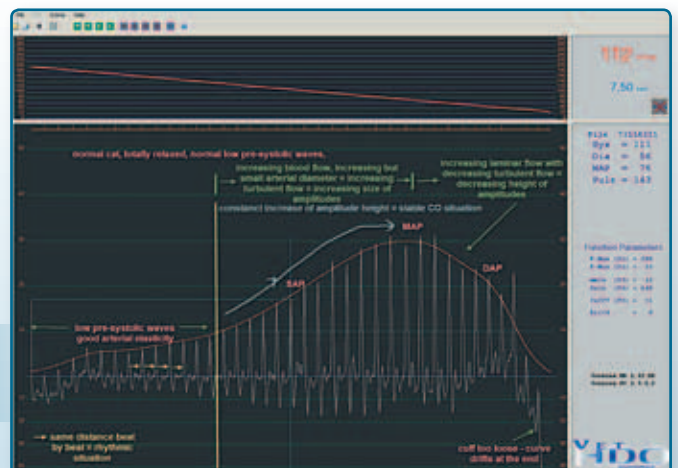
normal cat, totally relaxed, normal low pre-systolic waves,

increasing blood flow, increasing but small arterial diameter = increasing turbulent flow = increasing size of amplitudes

increasing laminar flow with decreasing turbulent flow = decreasing height of amplitudes

constanct increase of amplitude height = stable CO situation

MAP

SAP

DAP

low pre-systolic waves good arterial elasticity

same distance beat by beat = rhythmic situation

cuff too loose - curve drifts at the end

7,50

Sys = 111
Dia = 56
MAP = 76
Puls = 143

Function Parameter